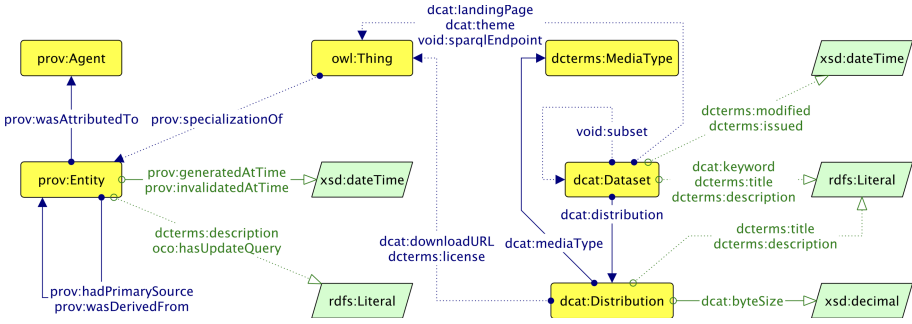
dcat:landingPage
dcat:theme
void:sparqlEndpoint

prov:Agent

owl:Thing

dcterms:MediaType

xsd:dateTime

prov:wasAttributedTo

prov:specializationOf

dcterms:modified
dcterms:issued

void:subset

prov:Entity

prov:generatedAtTime
prov:invalidatedAtTime

xsd:dateTime

dcat:Dataset

dcat:keyword
dcterms:title
dcterms:description

rdfs:Literal

dcterms:description
oco:hasUpdateQuery

dcat:distribution

dcat:downloadURL
dcterms:license

dcat:mediaType

dcterms:title
dcterms:description

prov:hadPrimarySource
prov:wasDerivedFrom

rdfs:Literal

dcat:Distribution

dcat:byteSize

xsd:decimal